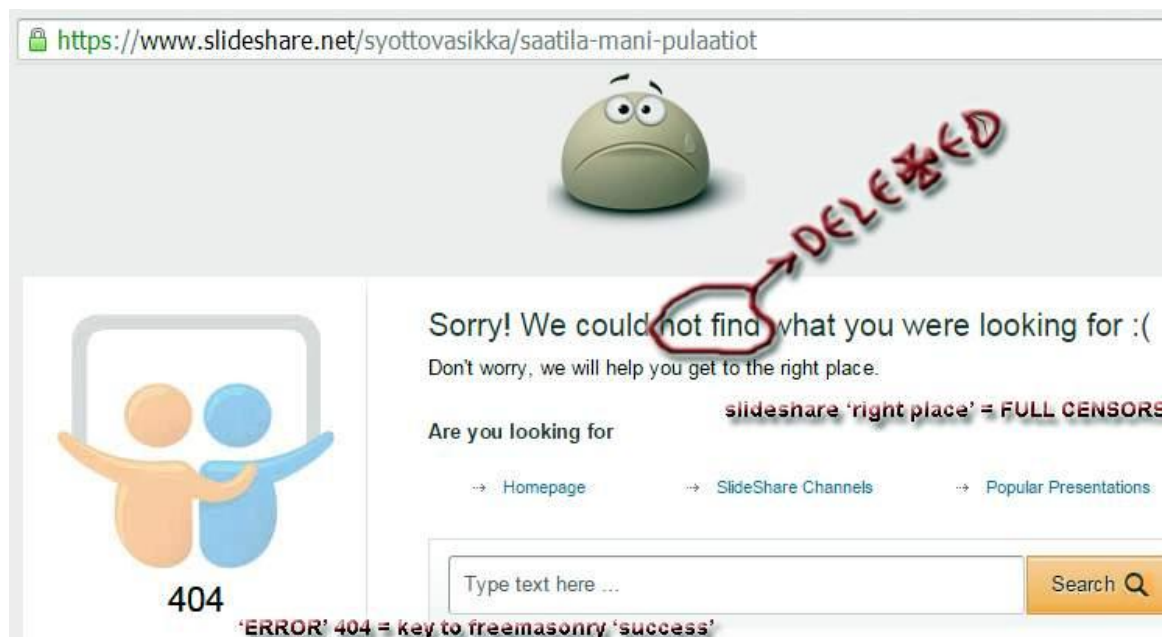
https://www.slideshare.net/syottovasikka/saatila-mani-pulaatiot

DELE✠ED

Sorry! We could not find what you were looking for :(

Don't worry, we will help you get to the right place.

slideshare 'right place' = FULL CENSORS

Are you looking for

→ Homepage → SlideShare Channels → Popular Presentations

Type text here ...

Search

404

'ERROR' 404 = key to freemasonry 'success'